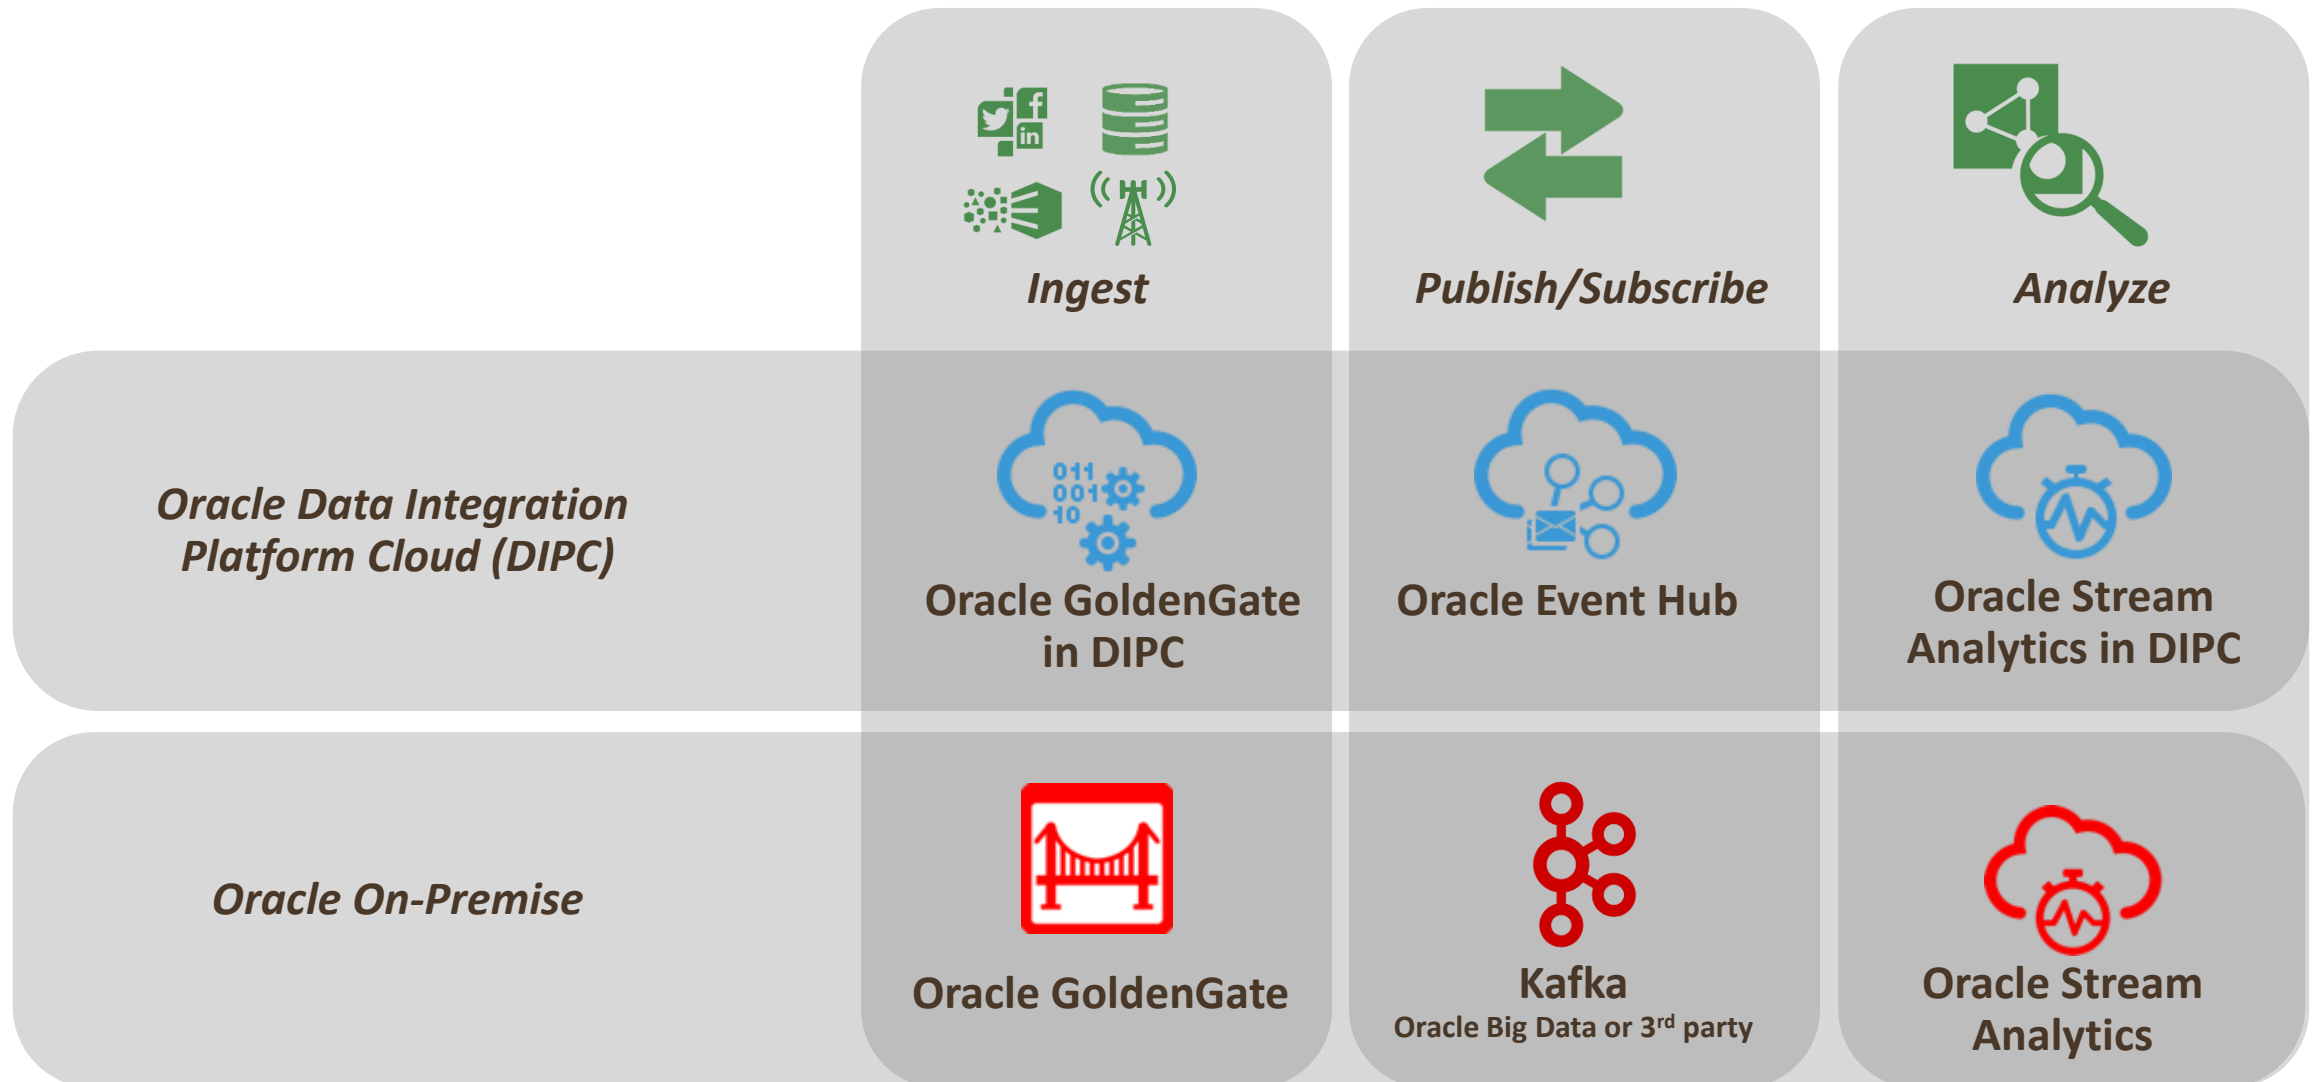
Ingest

Publish/Subscribe

Analyze

Oracle Data Integration Platform Cloud (DIPC)

011 001 10

Oracle GoldenGate in DIPC

Oracle Event Hub

Oracle Stream Analytics in DIPC

Oracle On-Premise

Oracle GoldenGate

Kafka

Oracle Big Data or 3$^{rd}$ party

Oracle Stream Analytics